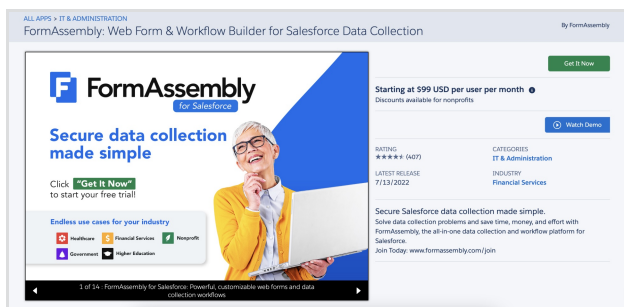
ALL APPS > IT & ADMINISTRATION
FormAssembly: Web Form & Workflow Builder for Salesforce Data Collection

By FormAssembly

FormAssembly
for Salesforce

Secure data collection made simple

Click "Get It Now" to start your free trial!

Endless use cases for your industry
Healthcare
Financial Services
Nonprofit
Government
Higher Education

1 of 14 : FormAssembly for Salesforce: Powerful, customizable web forms and data collection workflows

Get It Now

Starting at $99 USD per user per month
Discounts available for nonprofits

Watch Demo

RATING
★★★★½ (407)

CATEGORIES
IT & Administration

LATEST RELEASE
7/13/2022

INDUSTRY
Financial Services

Secure Salesforce data collection made simple.
Solve data collection problems and save time, money, and effort with FormAssembly, the all-in-one data collection and workflow platform for Salesforce.
Join Today: www.formassembly.com/join